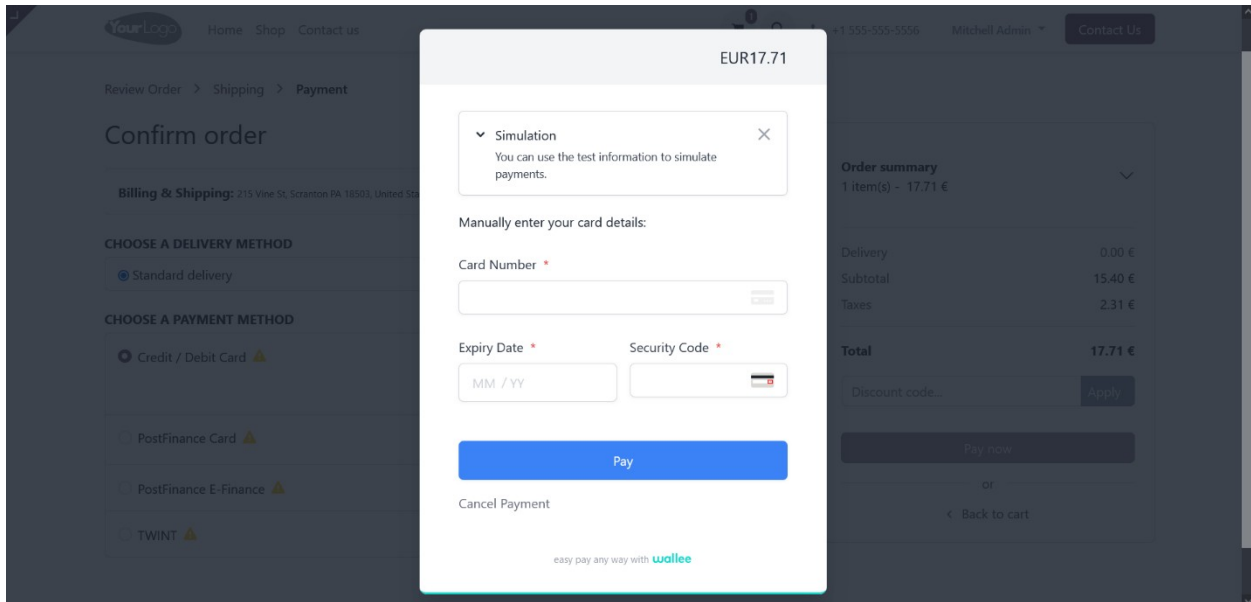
YourLogo Home Shop Contact us

0

+1 555-555-5556 Mitchell Admin Contact Us

Review Order > Shipping > Payment

Confirm order

Billing & Shipping: 215 Vine St, Scranton PA 18503, United Sta

CHOOSE A DELIVERY METHOD

Standard delivery

CHOOSE A PAYMENT METHOD

Credit / Debit Card

PostFinance Card

PostFinance E-Finance

TWINT

EUR17.71

Simulation
You can use the test information to simulate payments.

Manually enter your card details:

Card Number *

Expiry Date *

MM / YY

Security Code *

Pay

Cancel Payment

easy pay any way with wallee

Order summary
1 item(s) - 17.71 €

Delivery 0.00 €
Subtotal 15.40 €
Taxes 2.31 €

Total 17.71 €

Discount code... Apply

Pay now

or

< Back to cart